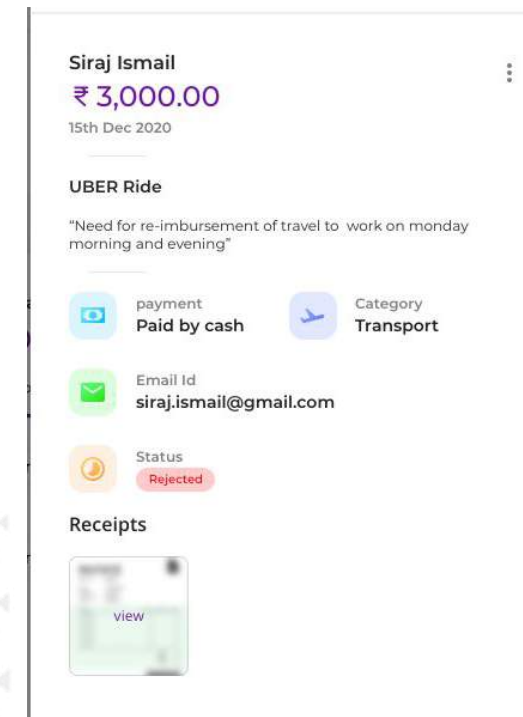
Siraj Ismail
₹ 3,000.00
15th Dec 2020

UBER Ride

"Need for re-imbursement of travel to work on monday morning and evening"

payment
Paid by cash

Category
Transport

Email Id
siraj.ismail@gmail.com

Status
Rejected

Receipts

view